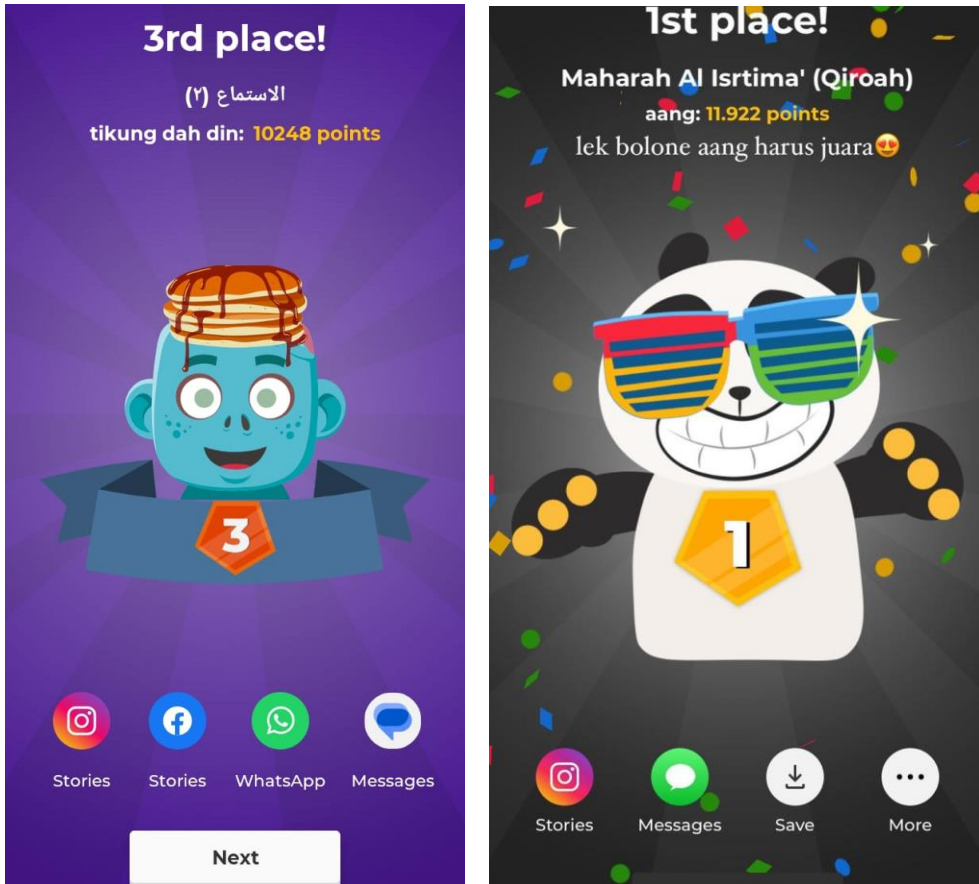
3rd place!

الاستماع (٢)

tikung dah din: 10248 points

3

Stories Stories WhatsApp Messages

Next

1st place!

Maharah Al Isrtima' (Qiroah)

aang: 11.922 points

lek bolone aang harus juara😍

1

Stories Messages Save More